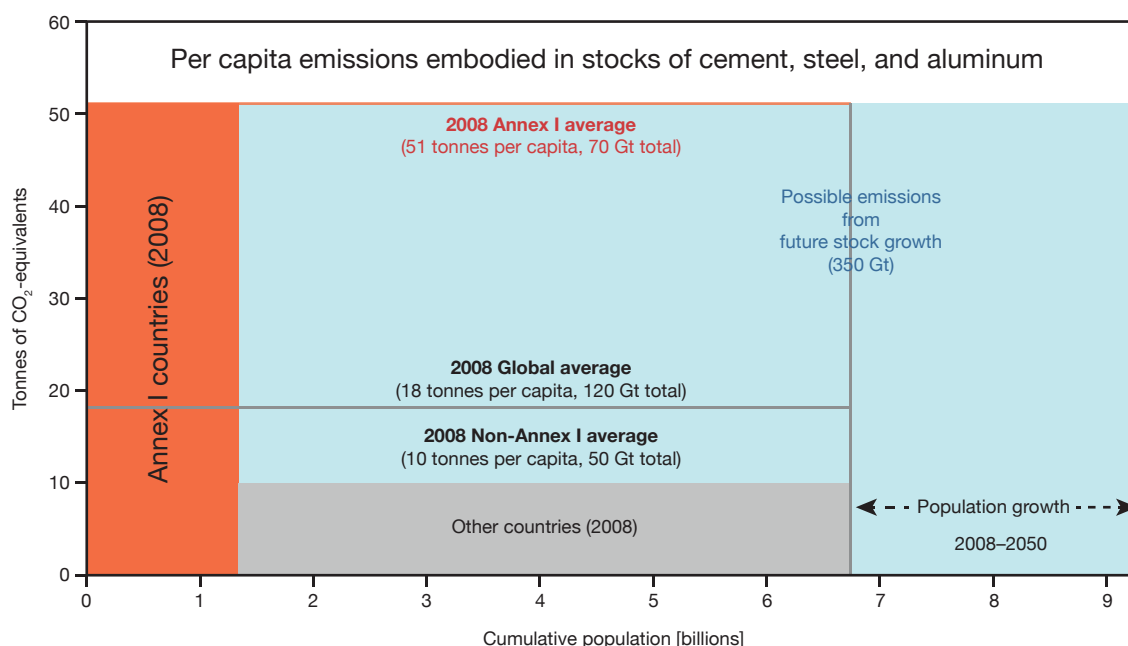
Per capita emissions embodied in stocks of cement, steel, and aluminum

60
50
40
30
20
10
0

Tonnes of $CO_2$-equivalents

Annex I countries (2008)

2008 Annex I average
(51 tonnes per capita, 70 Gt total)

Possible emissions from future stock growth (350 Gt)

2008 Global average
(18 tonnes per capita, 120 Gt total)

2008 Non-Annex I average
(10 tonnes per capita, 50 Gt total)

Other countries (2008)

Population growth

2008–2050

0 1 2 3 4 5 6 7 8 9

Cumulative population [billions]